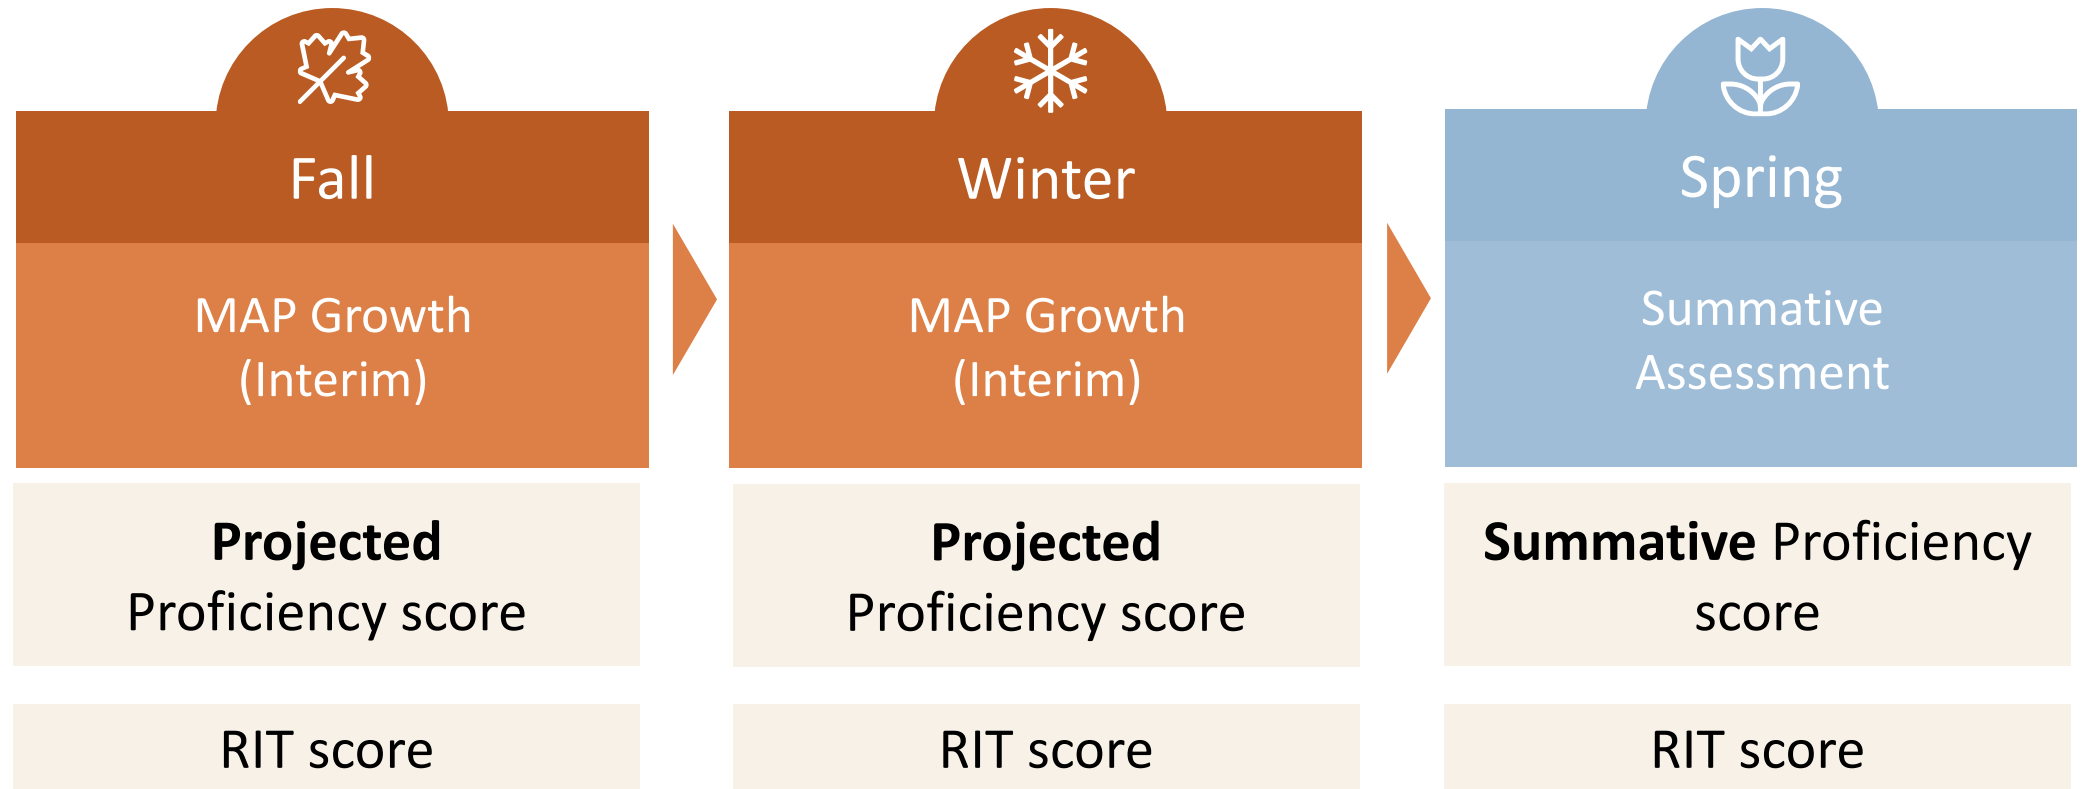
Fall

MAP Growth (Interim)

**Projected** Proficiency score

RIT score

Winter

MAP Growth (Interim)

**Projected** Proficiency score

RIT score

Spring

Summative Assessment

**Summative** Proficiency score

RIT score